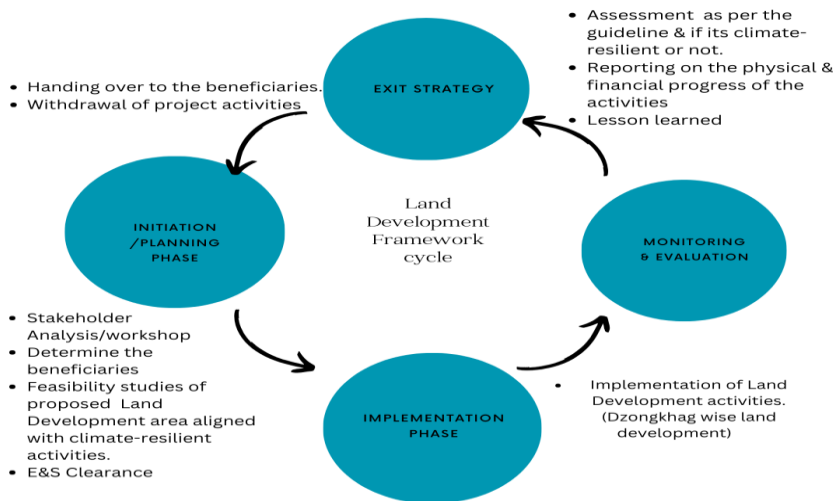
- Assessment as per the guideline & if its climate-resilient or not.
- Reporting on the physical & financial progress of the activities
- Lesson learned

EXIT STRATEGY

- Handing over to the beneficiaries.
- Withdrawal of project activities

INITIATION /PLANNING PHASE

Land Development Framework cycle

MONITORING & EVALUATION

- Stakeholder Analysis/workshop
- Determine the beneficiaries
- Feasibility studies of proposed Land Development area aligned with climate-resilient activities.
- E&S Clearance

IMPLEMENTATION PHASE

- Implementation of Land Development activities. (Dzongkhag wise land development)